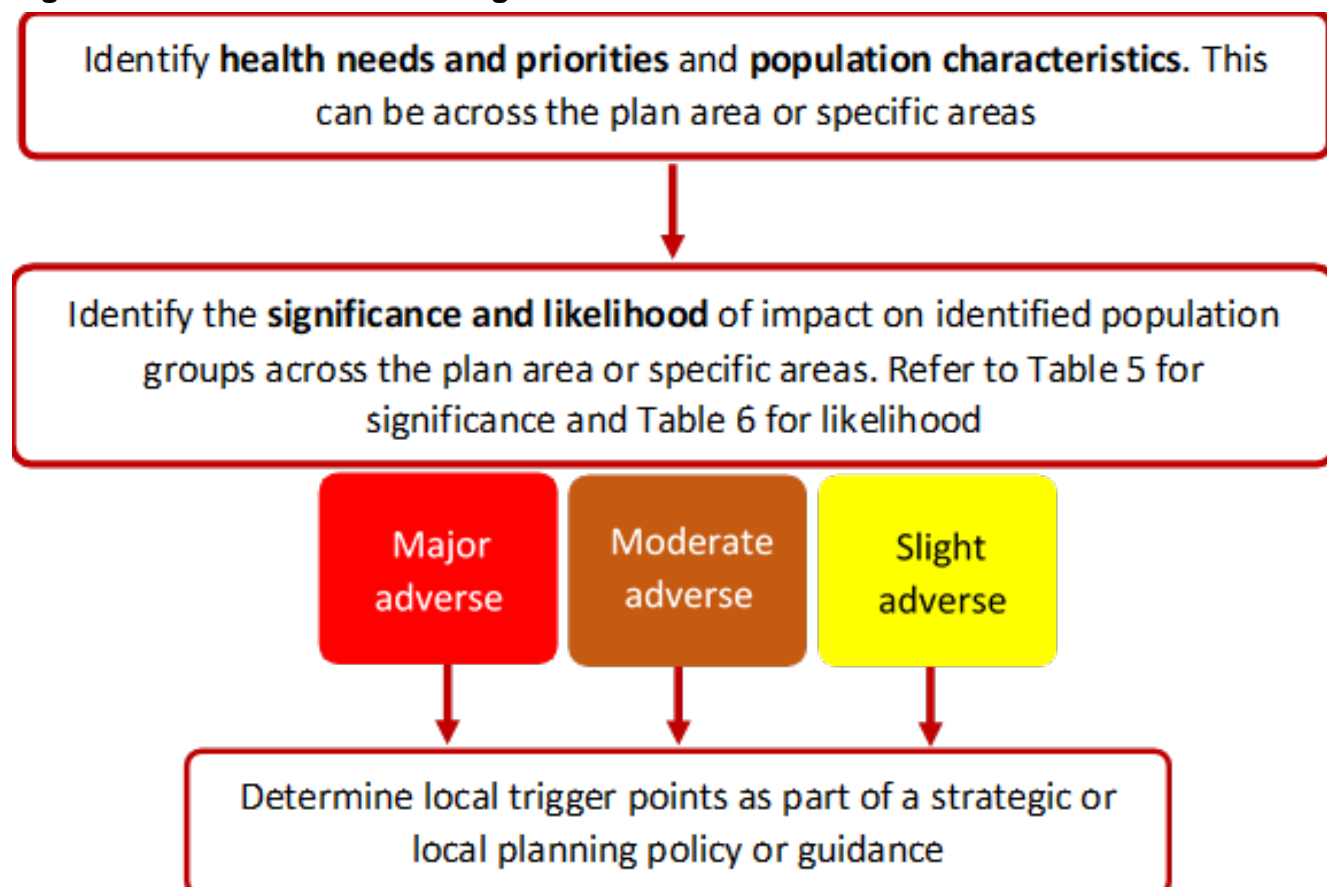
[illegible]

Identify **health needs and priorities** and **population characteristics**. This can be across the plan area or specific areas

Identify the **significance and likelihood** of impact on identified population groups across the plan area or specific areas. Refer to Table 5 for significance and Table 6 for likelihood

Major adverse

Moderate adverse

Slight adverse

Determine local trigger points as part of a strategic or local planning policy or guidance